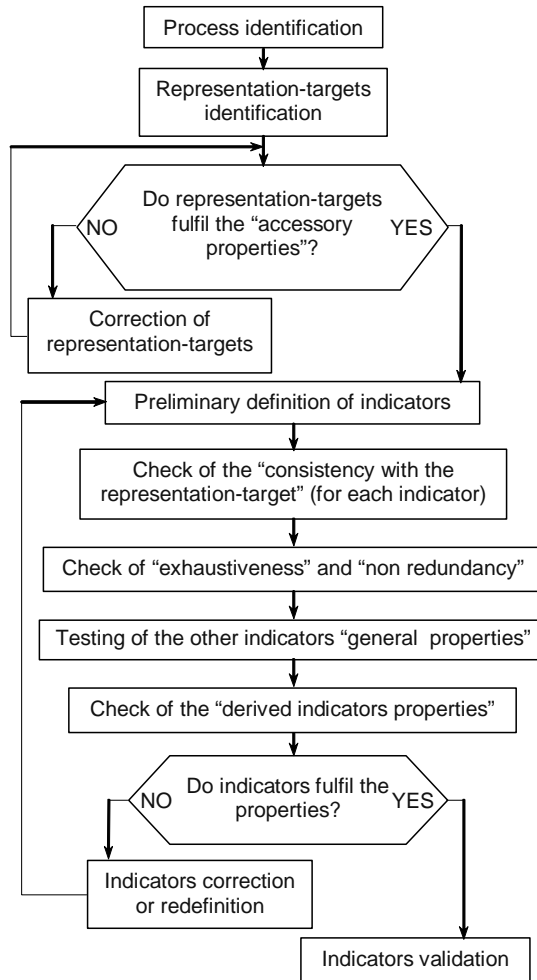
Process identification

Representation-targets identification

Do representation-targets fulfil the “accessory properties”?

NO

YES

Correction of representation-targets

Preliminary definition of indicators

Check of the “consistency with the representation-target” (for each indicator)

Check of “exhaustiveness” and “non redundancy”

Testing of the other indicators “general properties”

Check of the “derived indicators properties”

Do indicators fulfil the properties?

NO

YES

Indicators correction or redefinition

Indicators validation